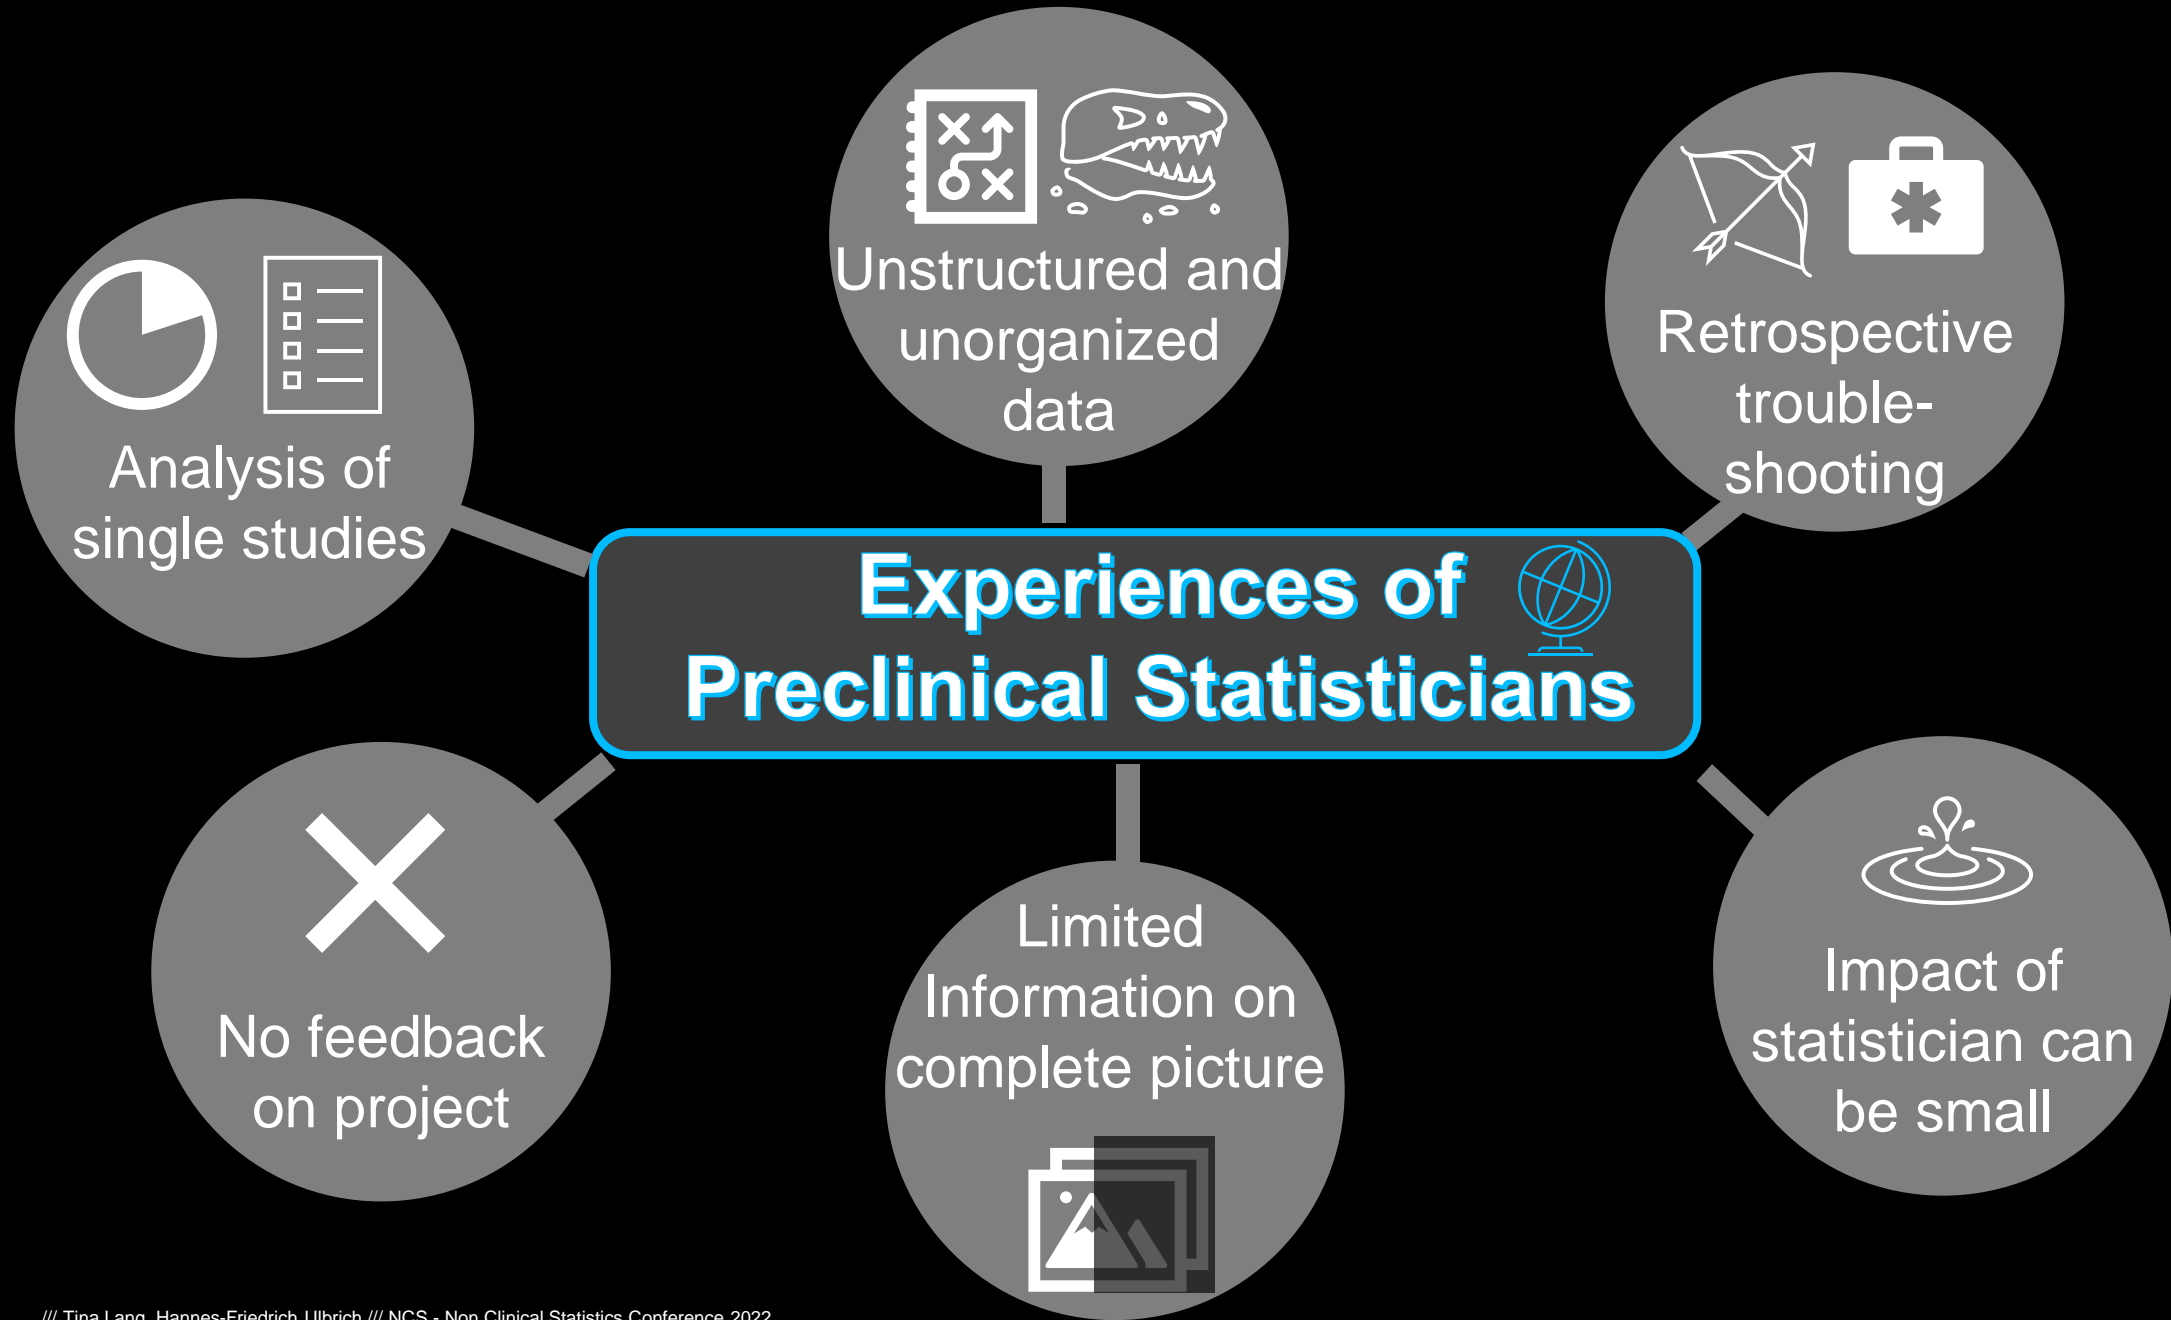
Unstructured and unorganized data

Analysis of single studies

Retrospective trouble-shooting

Experiences of Preclinical Statisticians

No feedback on project

Limited Information on complete picture

Impact of statistician can be small

/// Tina Lang, Hannes-Friedrich Ulbrich /// NCS - Non Clinical Statistics Conference 2022